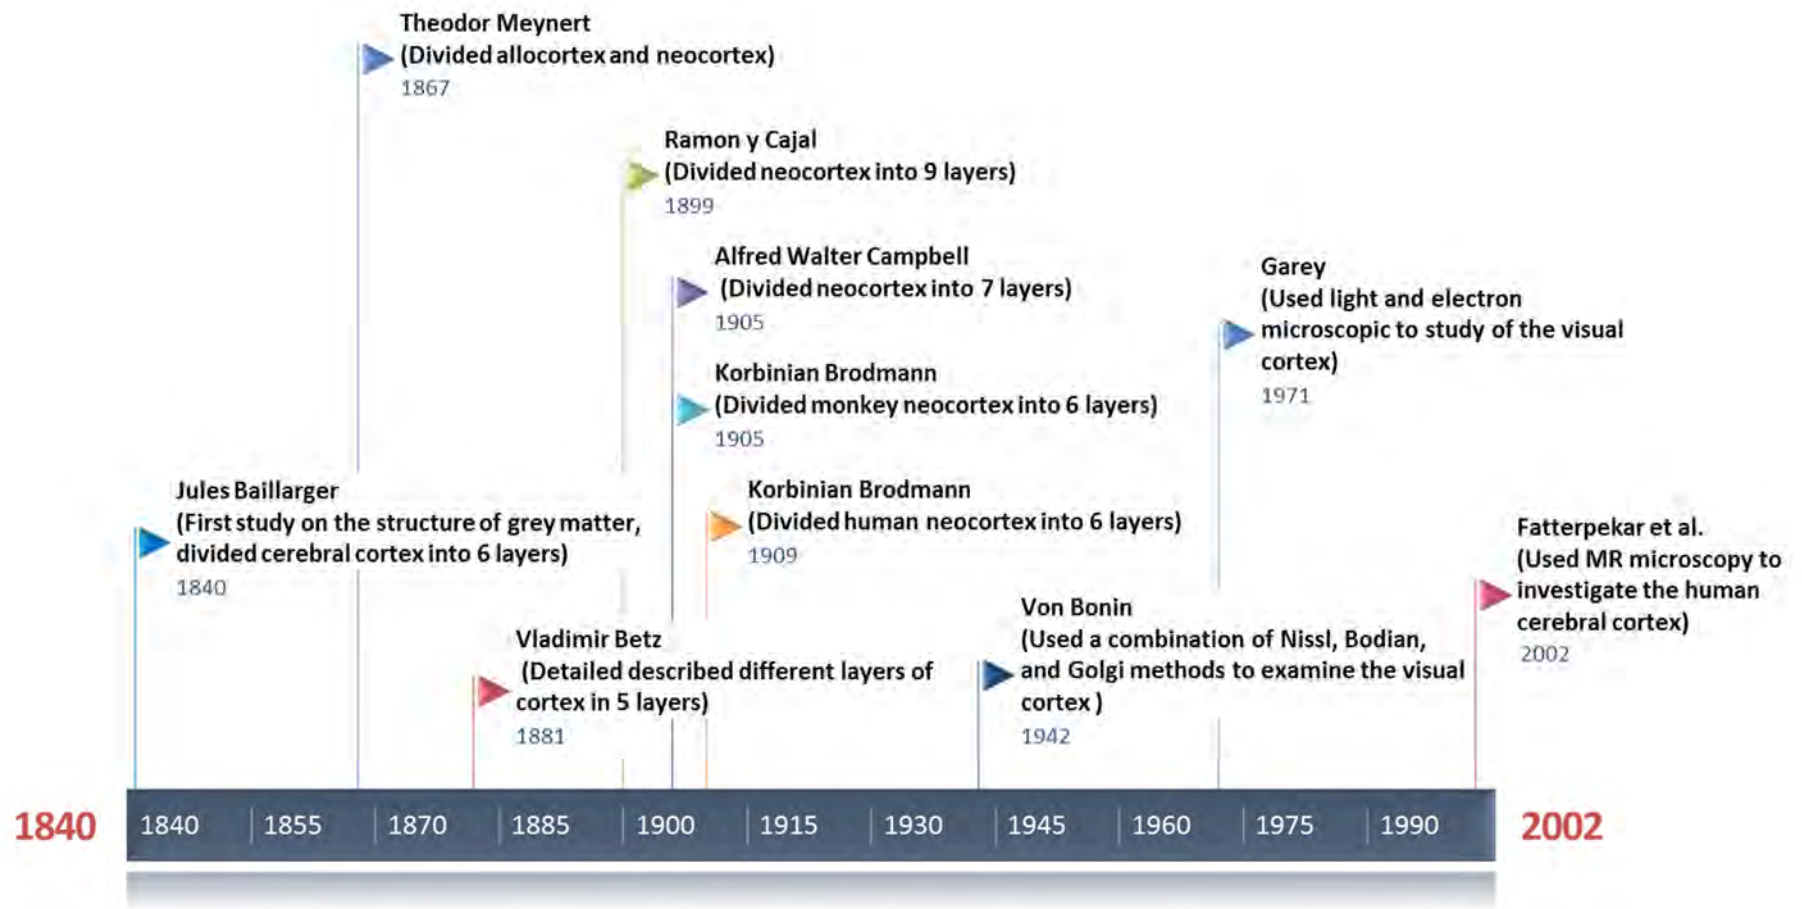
Theodor Meynert
(Divided allocortex and neocortex)
1867

Ramon y Cajal
(Divided neocortex into 9 layers)
1899

Alfred Walter Campbell
(Divided neocortex into 7 layers)
1905

Korbinian Brodmann
(Divided monkey neocortex into 6 layers)
1905

Garey
(Used light and electron microscopic to study of the visual cortex)
1971

Jules Baillarger
(First study on the structure of grey matter, divided cerebral cortex into 6 layers)
1840

Korbinian Brodmann
(Divided human neocortex into 6 layers)
1909

Fatterpekar et al.
(Used MR microscopy to investigate the human cerebral cortex)
2002

Vladimir Betz
(Detailed described different layers of cortex in 5 layers)
1881

Von Bonin
(Used a combination of Nissl, Bodian, and Golgi methods to examine the visual cortex )
1942

1840 | 1840 | 1855 | 1870 | 1885 | 1900 | 1915 | 1930 | 1945 | 1960 | 1975 | 1990 | 2002